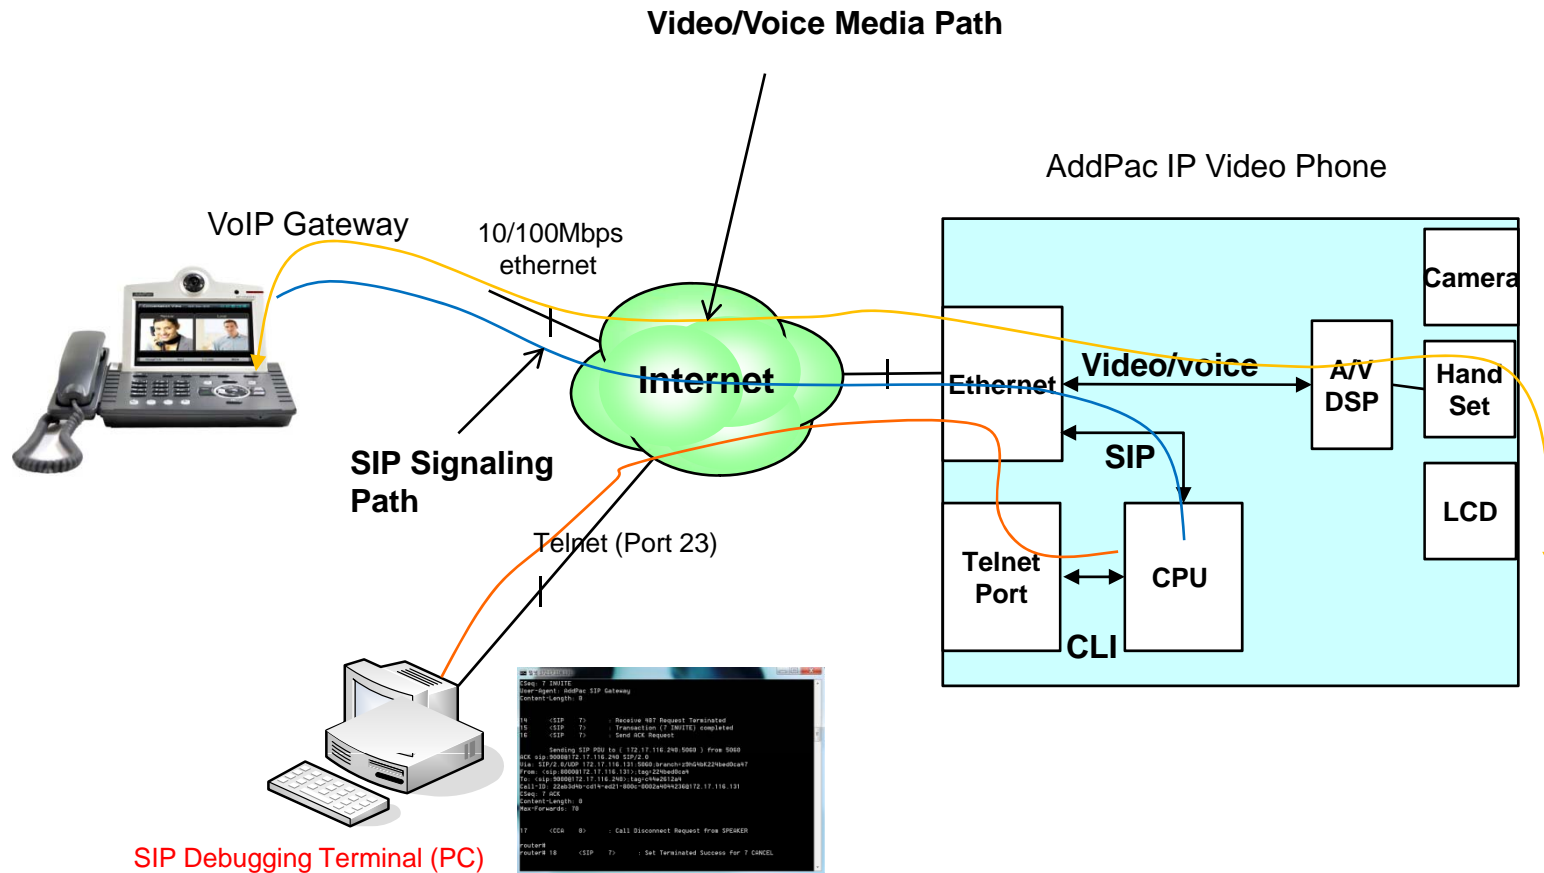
Video/Voice Media Path

AddPac IP Video Phone

VoIP Gateway

10/100Mbps ethernet

Internet

SIP Signaling Path

Telnet (Port 23)

Camera

Ethernet

Video/voice

A/V DSP

Hand Set

SIP

LCD

Telnet Port

CPU

CLI

SIP Debugging Terminal (PC)

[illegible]